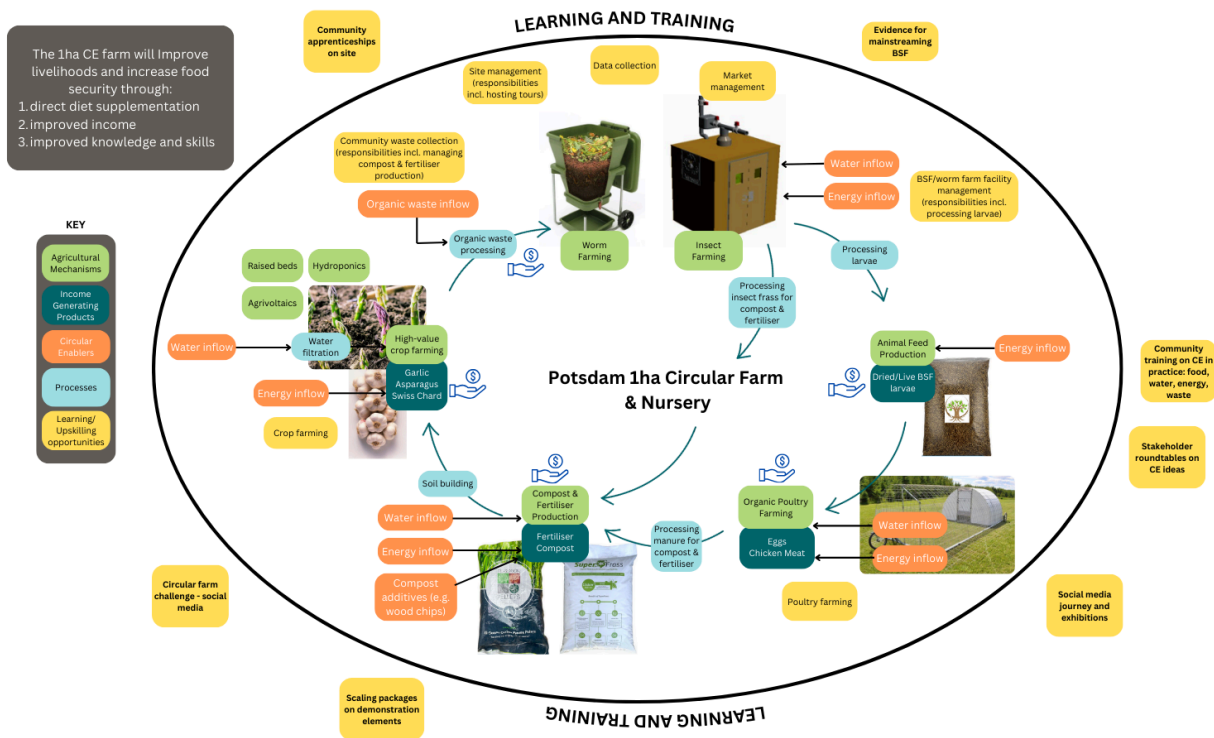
LEARNING AND TRAINING

The 1ha CE farm will Improve livelihoods and increase food security through:
1. direct diet supplementation
2. improved income
3. improved knowledge and skills

Community apprenticeships on site

Site management (responsibilities incl. hosting tours)

Data collection

Market management

Evidence for mainstreaming BSF

Community waste collection (responsibilities incl. managing compost & fertiliser production)

Organic waste inflow

Organic waste processing

Worm Farming

Insect Farming

Water inflow

Energy inflow

BSF/worm farm facility management (responsibilities incl. processing larvae)

Processing larvae

KEY
Agricultural Mechanisms
Income Generating Products
Circular Enablers
Processes
Learning/ Upskilling opportunities

Raised beds

Hydroponics

Agrivoltaics

Water inflow

Water filtration

High-value crop farming

Garlic Asparagus Swiss Chard

Energy inflow

Crop farming

Processing insect frass for compost & fertiliser

Potsdam 1ha Circular Farm & Nursery

Animal Feed Production

Dried/Live BSF larvae

Energy inflow

Community training on CE in practice: food, water, energy, waste

Stakeholder roundtables on CE ideas

Soil building

Compost & Fertiliser Production

Fertiliser Compost

Water inflow

Energy inflow

Compost additives (e.g. wood chips)

Processing manure for compost & fertiliser

Organic Poultry Farming

Eggs Chicken Meat

Water inflow

Energy inflow

Poultry farming

Circular farm challenge - social media

Social media journey and exhibitions

Scaling packages on demonstration elements

LEARNING AND TRAINING